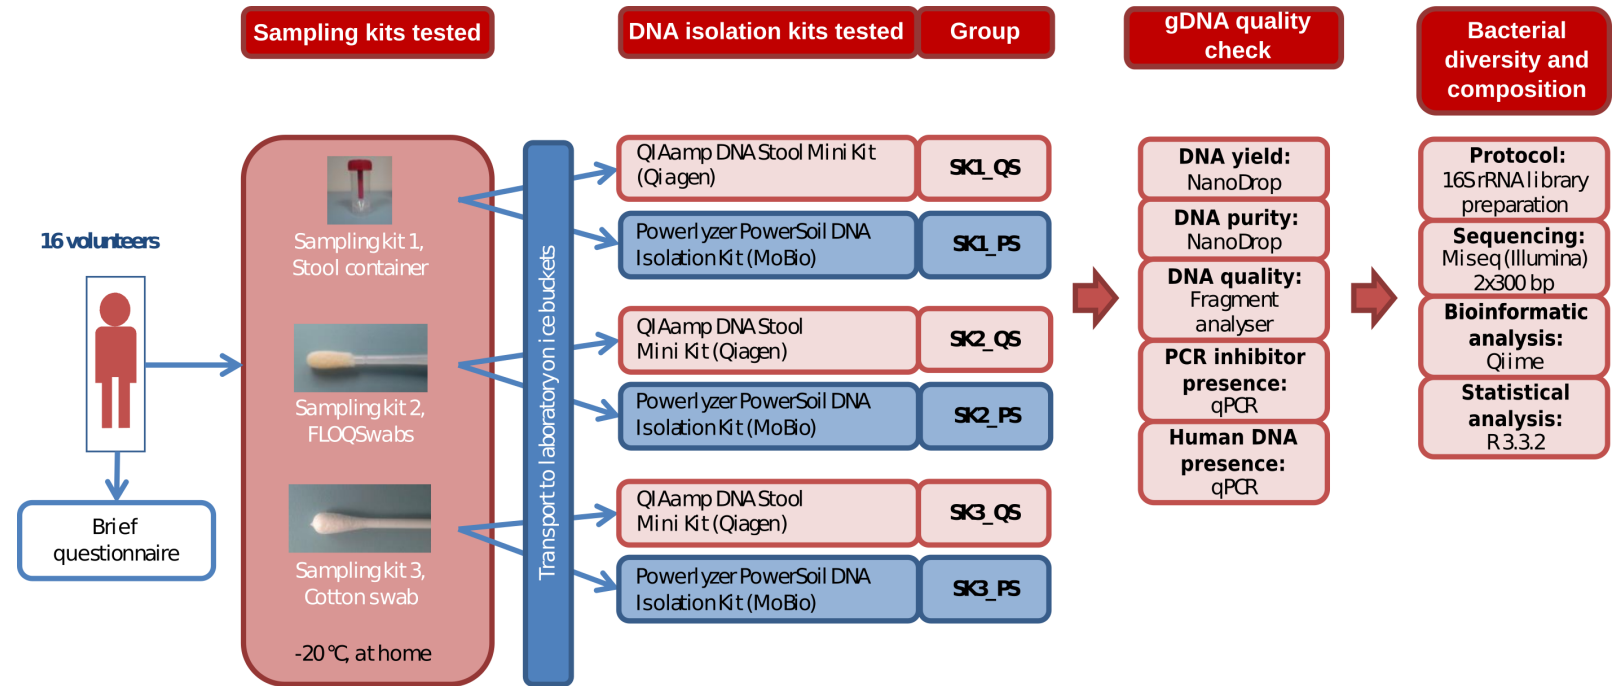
Sampling kits tested

DNA isolation kits tested

Group

gDNA quality check

Bacterial diversity and composition

16 volunteers

Brief questionnaire

Sampling kit 1, Stool container

Sampling kit 2, FLOQSwabs

Sampling kit 3, Cotton swab

-20 °C, at home

Transport to laboratory on ice buckets

QIAamp DNA Stool Mini Kit (Qiagen)

SK1_QS

Powerlyzer PowerSoil DNA Isolation Kit (MoBio)

SK1_PS

QIAamp DNA Stool Mini Kit (Qiagen)

SK2_QS

Powerlyzer PowerSoil DNA Isolation Kit (MoBio)

SK2_PS

QIAamp DNA Stool Mini Kit (Qiagen)

SK3_QS

Powerlyzer PowerSoil DNA Isolation Kit (MoBio)

SK3_PS

DNA yield: NanoDrop

DNA purity: NanoDrop

DNA quality: Fragment analyser

PCR inhibitor presence: qPCR

Human DNA presence: qPCR

Protocol: 16S rRNA library preparation

Sequencing: Miseq (Illumina) 2x300 bp

Bioinformatic analysis: Qiime

Statistical analysis: R 3.3.2